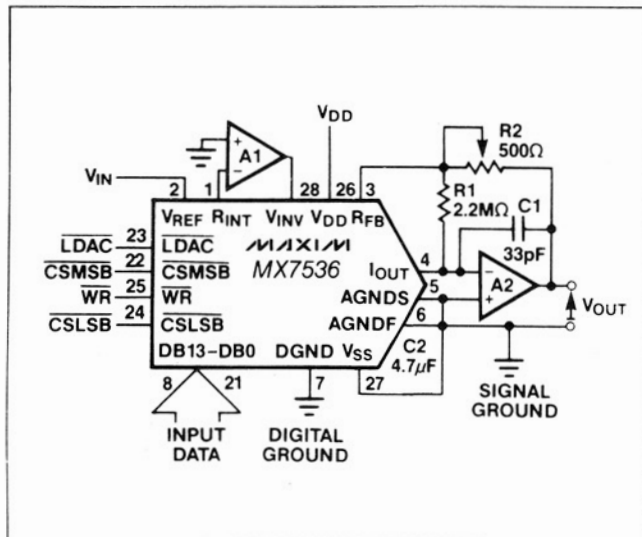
$V_{DD}$

R2
500Ω

$V_{IN}$

A1

2 1 28 26 3

R1
2.2MΩ

C1

$V_{REF}$ $R_{INT}$ $V_{INV}$ $V_{DD}$ $R_{FB}$

MAXIM
MX7536

33pF

$\overline{LDAC}$ 23 $\overline{LDAC}$
$\overline{CSMSB}$ 22 $\overline{CSMSB}$
$\overline{WR}$ 25 $\overline{WR}$
$\overline{CSLSB}$ 24 $\overline{CSLSB}$

$I_{OUT}$ 4
AGNDS 5
AGNDF 6

A2

$V_{OUT}$

C2
4.7µF

DB13–DB0 DGND $V_{SS}$

8 21 7 27

INPUT
DATA

DIGITAL
GROUND

SIGNAL
GROUND